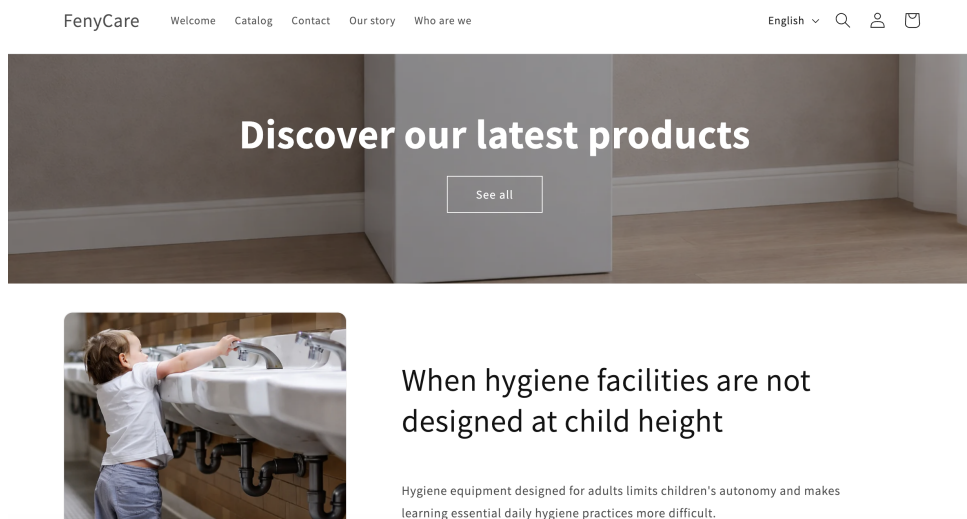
FenyCare Welcome Catalog Contact Our story Who are we English

Discover our latest products

See all

When hygiene facilities are not designed at child height

Hygiene equipment designed for adults limits children's autonomy and makes learning essential daily hygiene practices more difficult.